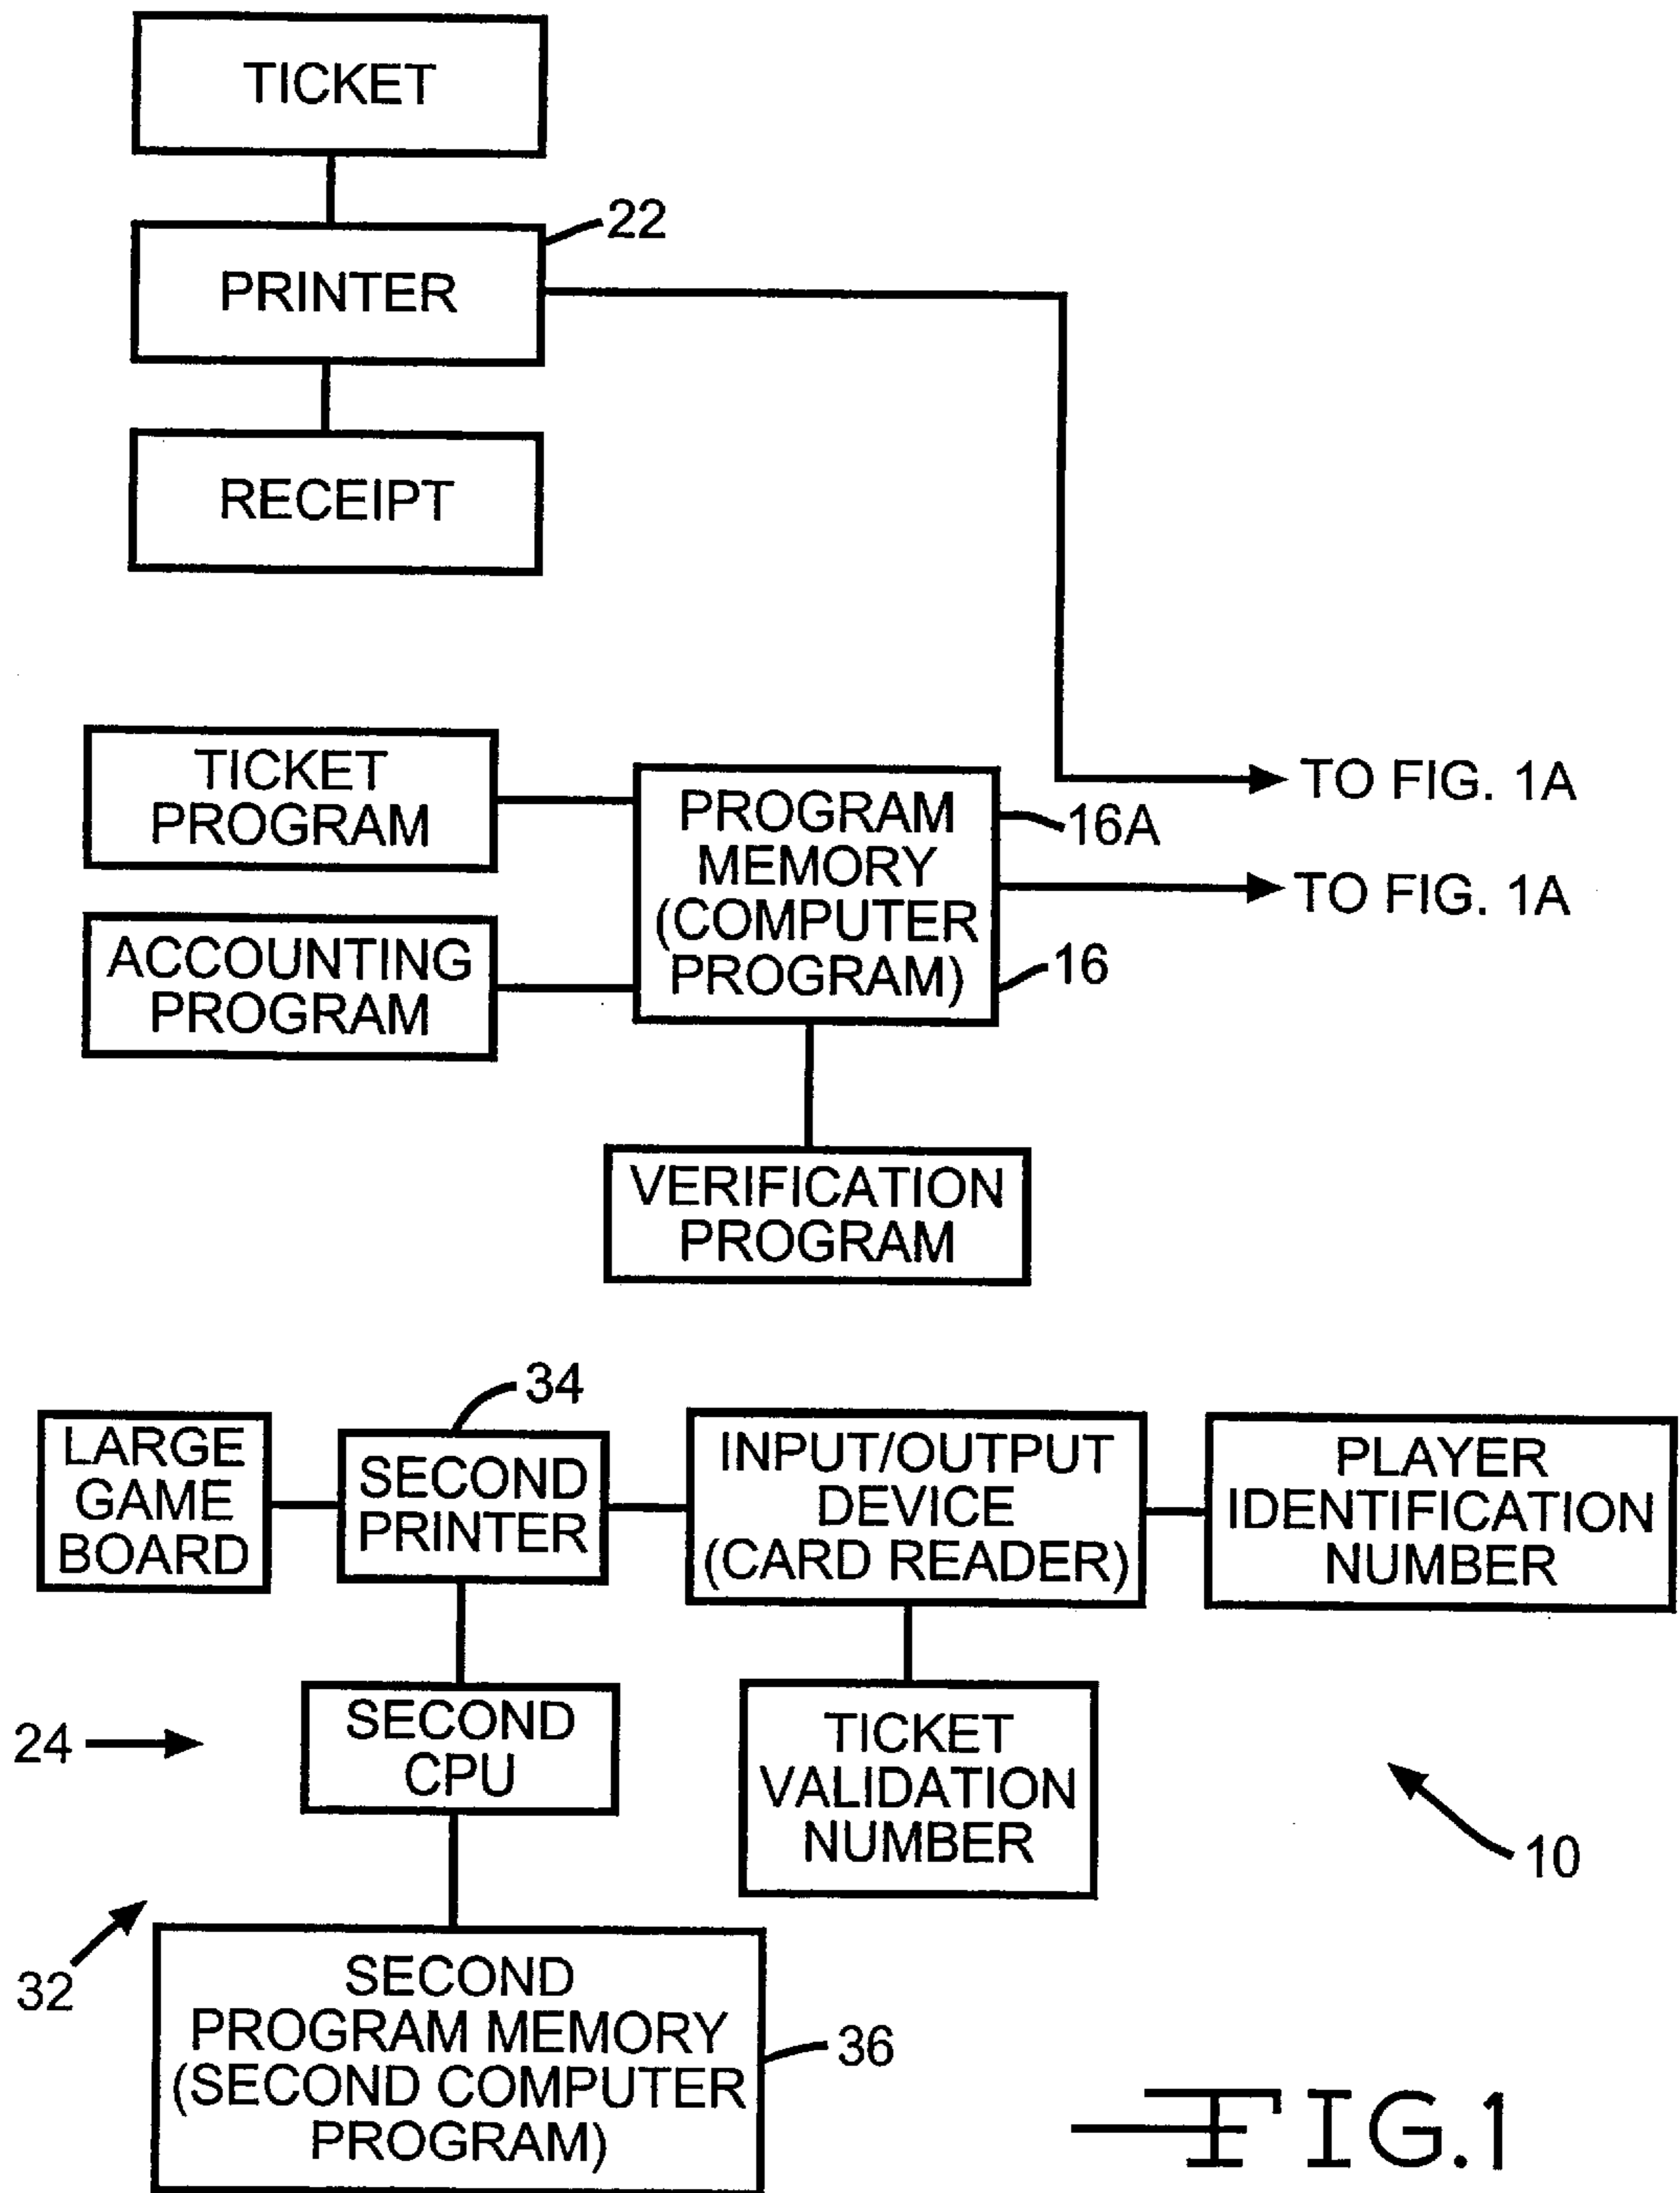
TICKET

22

PRINTER

RECEIPT

TICKET PROGRAM

PROGRAM MEMORY (COMPUTER PROGRAM)

16A

16

TO FIG. 1A

TO FIG. 1A

ACCOUNTING PROGRAM

VERIFICATION PROGRAM

34

LARGE GAME BOARD

SECOND PRINTER

INPUT/OUTPUT DEVICE (CARD READER)

PLAYER IDENTIFICATION NUMBER

24

SECOND CPU

TICKET VALIDATION NUMBER

10

32

SECOND PROGRAM MEMORY (SECOND COMPUTER PROGRAM)

36

FIG.1